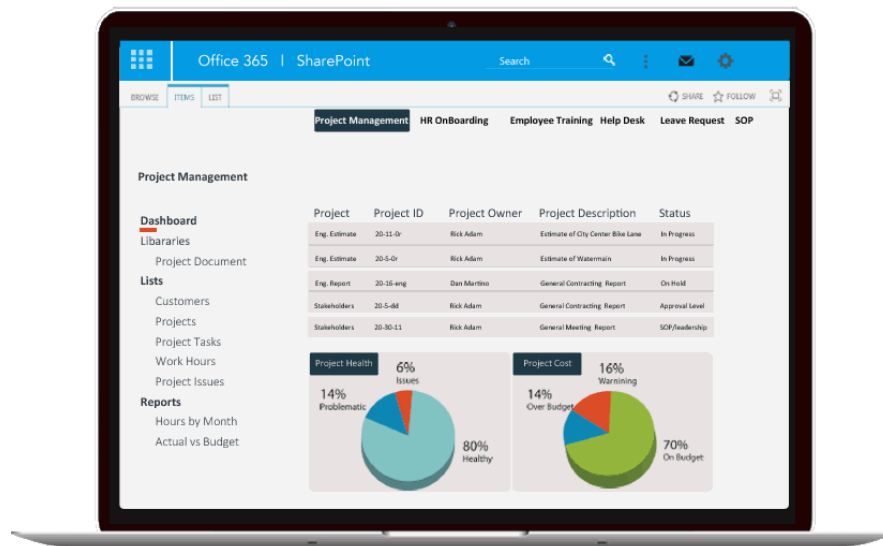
Office 365 | SharePoint

Search

BROWSE ITEMS LIST

SHARE FOLLOW

Project Management HR OnBoarding Employee Training Help Desk Leave Request SOP

Project Management

Dashboard
Libararies
Project Document
Lists
Customers
Projects
Project Tasks
Work Hours
Project Issues
Reports
Hours by Month
Actual vs Budget

| Project | Project ID | Project Owner | Project Description | Status |
|---|---|---|---|---|
| Eng. Estimate | 20-11-0r | Rick Adam | Estimate of City Center Bike Lane | In Progress |
| Eng. Estimate | 20-5-0r | Rick Adam | Estimate of Watermain | In Progress |
| Eng. Report | 20-16-eng | Dan Martino | General Contracting Report | On Hold |
| Stakeholders | 20-5-dd | Rick Adam | General Contracting Report | Approval Level |
| Stakeholders | 20-30-11 | Rick Adam | General Meeting Report | SOP/leadership |

Project Health
6% Issues
14% Problematic
80% Healthy

Project Cost
16% Warnining
14% Over Budget
70% On Budget